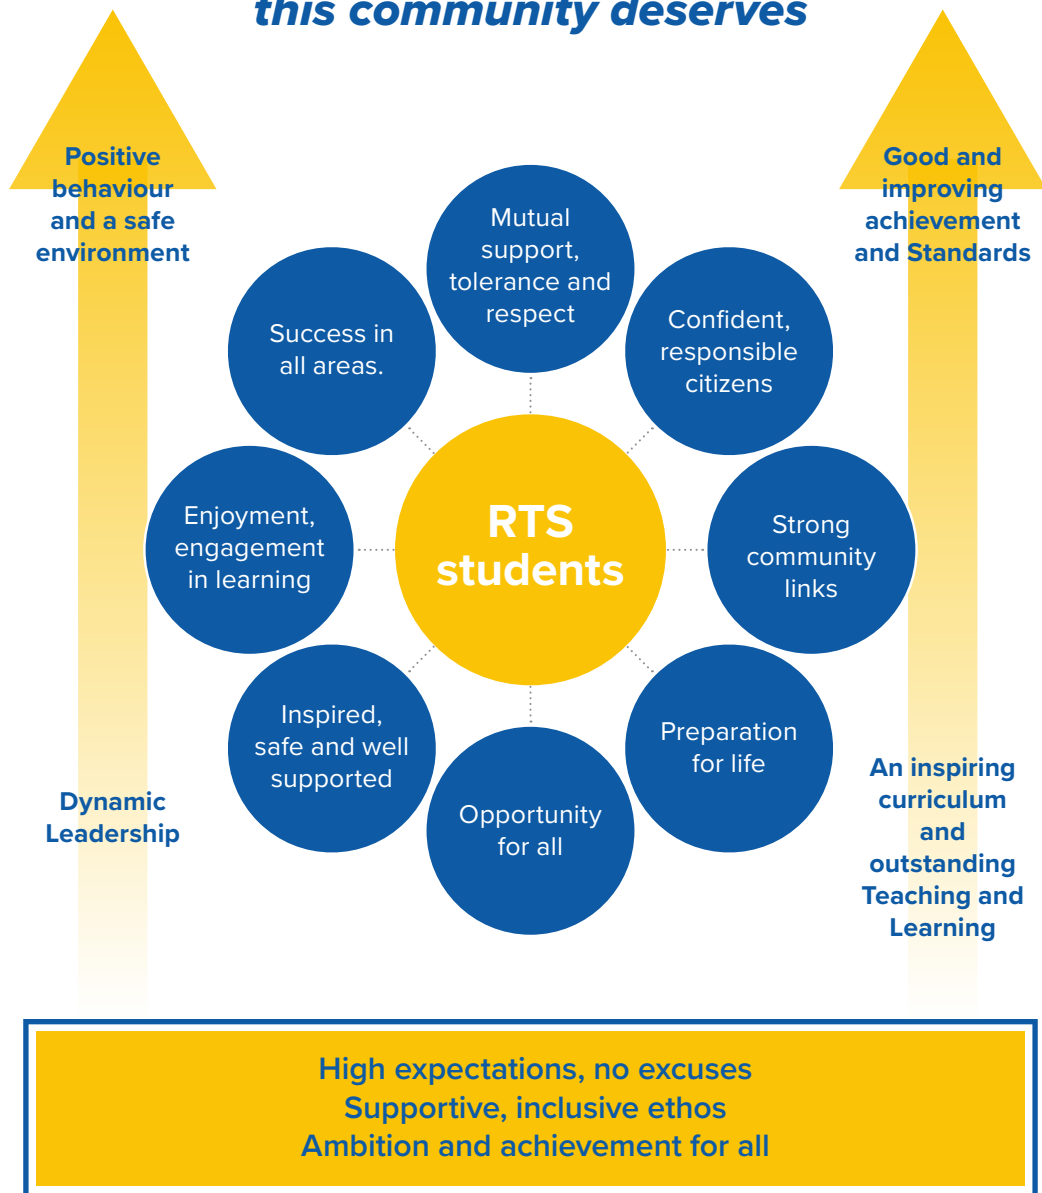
this community deserves

Positive behaviour and a safe environment

Good and improving achievement and Standards

Mutual support, tolerance and respect

Success in all areas.

Confident, responsible citizens

Enjoyment, engagement in learning

RTS students

Strong community links

Inspired, safe and well supported

Preparation for life

Opportunity for all

Dynamic Leadership

An inspiring curriculum and outstanding Teaching and Learning

High expectations, no excuses
Supportive, inclusive ethos
Ambition and achievement for all